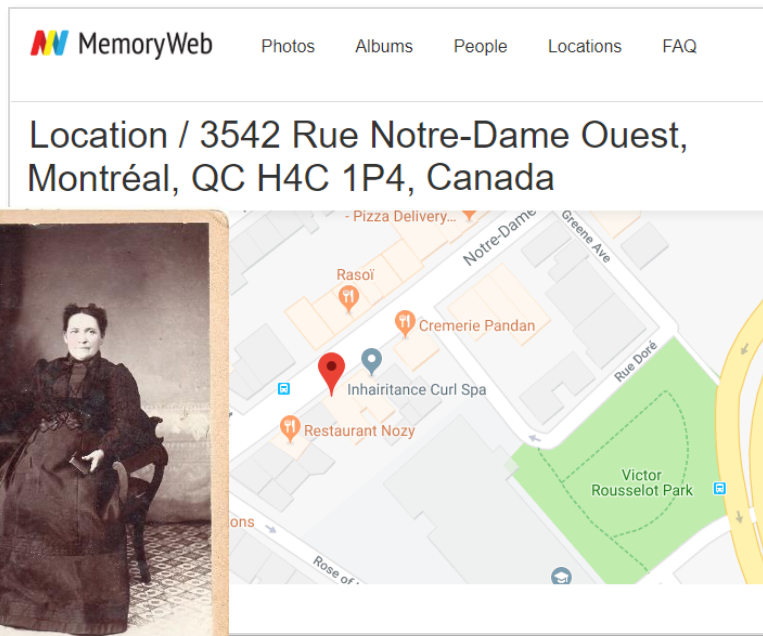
MemoryWeb Photos Albums People Locations FAQ

Location / 3542 Rue Notre-Dame Ouest, Montréal, QC H4C 1P4, Canada

- Pizza Delivery...

Notre-Dame

Greene Ave

Rasoï

Cremerie Pandan

Inhairitance Curl Spa

Rue Doré

Restaurant Nozy

Victor Rousselot Park

ons

Rose of